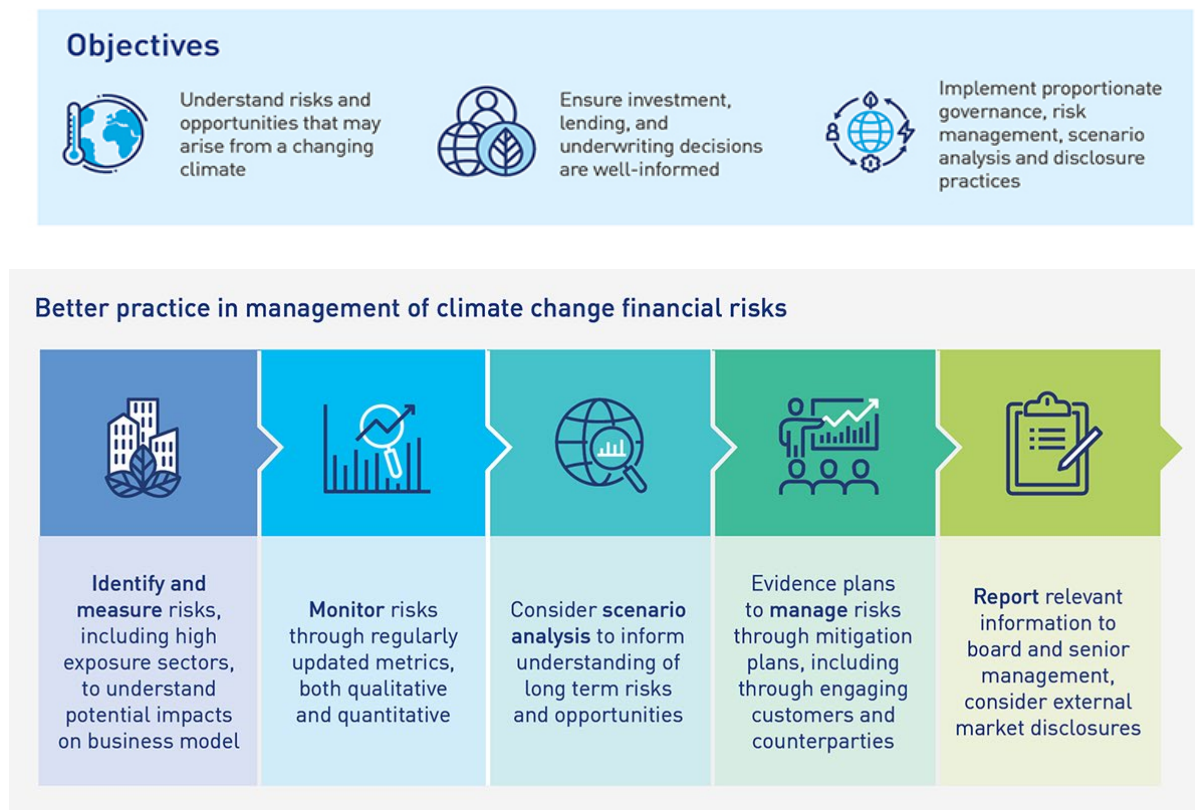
Objectives

Understand risks and opportunities that may arise from a changing climate

Ensure investment, lending, and underwriting decisions are well-informed

Implement proportionate governance, risk management, scenario analysis and disclosure practices

Better practice in management of climate change financial risks

Identify and measure risks, including high exposure sectors, to understand potential impacts on business model

Monitor risks through regularly updated metrics, both qualitative and quantitative

Consider scenario analysis to inform understanding of long term risks and opportunities

Evidence plans to manage risks through mitigation plans, including through engaging customers and counterparties

Report relevant information to board and senior management, consider external market disclosures